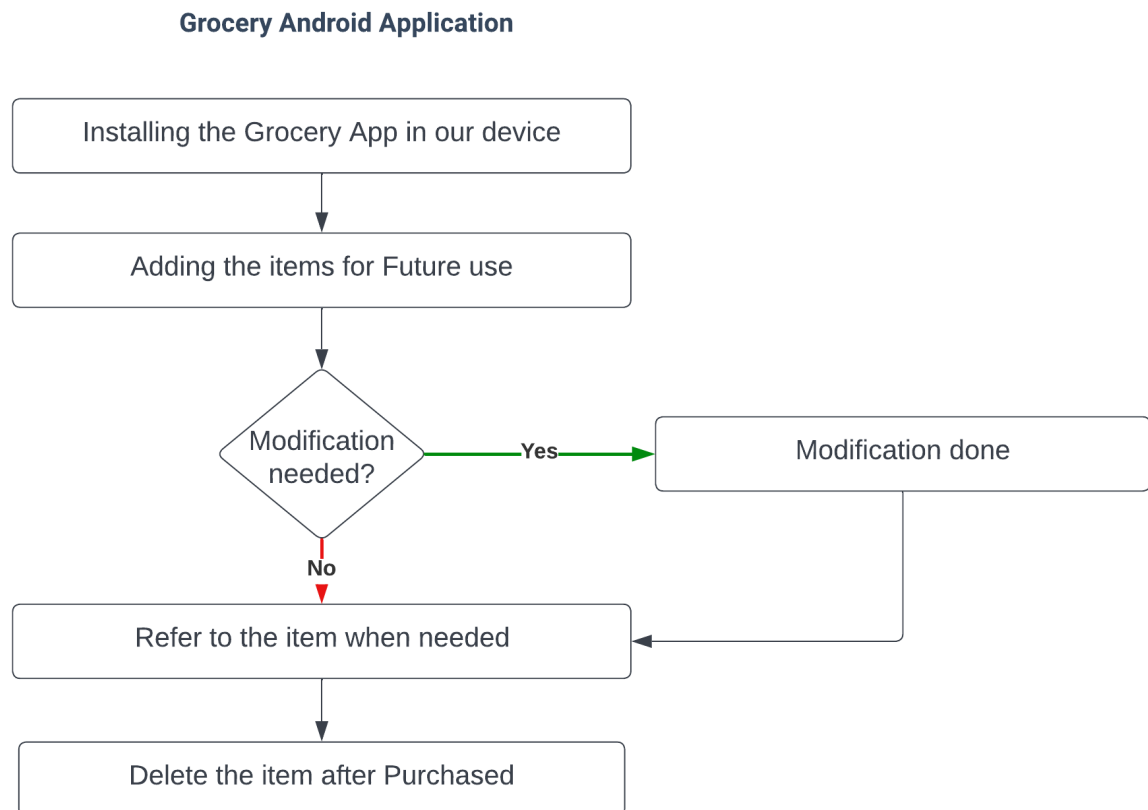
Grocery Android Application

Installing the Grocery App in our device

Adding the items for Future use

Modification needed?

Yes

Modification done

No

Refer to the item when needed

Delete the item after Purchased